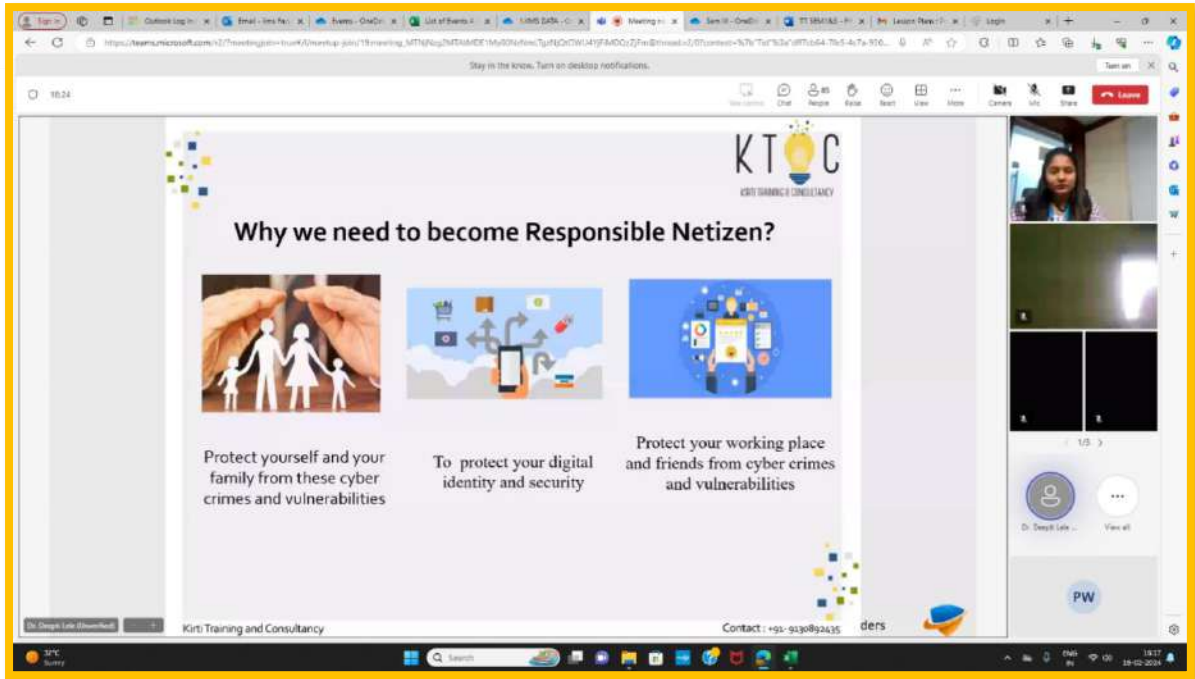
Sign in | Outlook Log In | Email - Ims Fac | Events - OneDri | List of Events | LIMS DATA | Meeting in | Sem III - OneDri | TT SEM1&3 | Lesson Plans | Login

https://teams.microsoft.com/v2/?meetingjoin=true#/l/meetup-join/19:meeting_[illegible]

Stay in the know. Turn on desktop notifications. Turn on

10:24

Chat People Raise React View More Camera Mic Share Leave

KTC
KIRTI TRAINING & CONSULTANCY

Why we need to become Responsible Netizen?

Protect yourself and your family from these cyber crimes and vulnerabilities

To protect your digital identity and security

Protect your working place and friends from cyber crimes and vulnerabilities

Kirti Training and Consultancy

Contact : +91- 9130892435

ders

Dr. Deepti Lele (Unverified)

1/3

Dr. Deepti Lele ...

View all

PW

31°C
Sunny

Search

ENG IN

19:17
18-02-2024